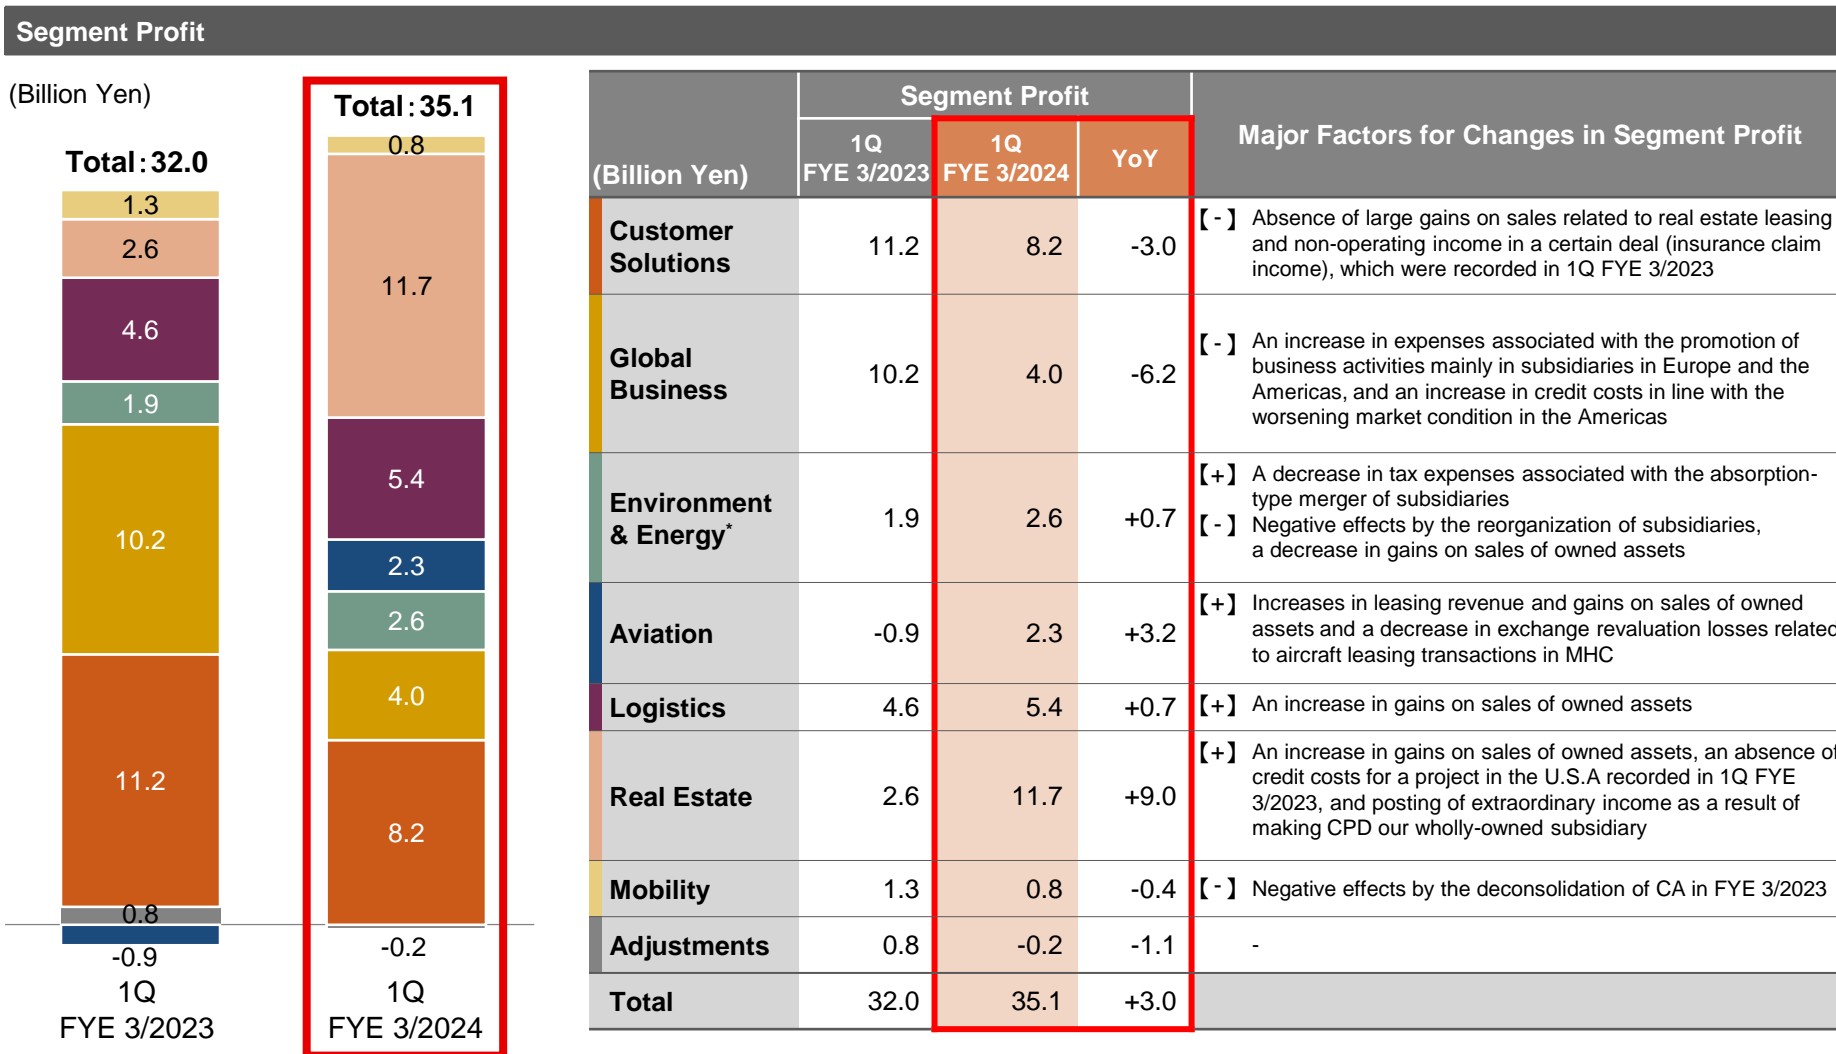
Segment Profit

(Billion Yen)

Total : 32.0

1.3
2.6
4.6
1.9
10.2
11.2
0.8
-0.9
1Q
FYE 3/2023

Total : 35.1

0.8
11.7
5.4
2.3
2.6
4.0
8.2
-0.2
1Q
FYE 3/2024

| (Billion Yen) | Segment Profit 1Q FYE 3/2023 | Segment Profit 1Q FYE 3/2024 | YoY | Major Factors for Changes in Segment Profit |
|---|---|---|---|---|
| Customer Solutions | 11.2 | 8.2 | -3.0 | 【-】 Absence of large gains on sales related to real estate leasing and non-operating income in a certain deal (insurance claim income), which were recorded in 1Q FYE 3/2023 |
| Global Business | 10.2 | 4.0 | -6.2 | 【-】 An increase in expenses associated with the promotion of business activities mainly in subsidiaries in Europe and the Americas, and an increase in credit costs in line with the worsening market condition in the Americas |
| Environment & Energy* | 1.9 | 2.6 | +0.7 | 【+】 A decrease in tax expenses associated with the absorption-type merger of subsidiaries 【-】 Negative effects by the reorganization of subsidiaries, a decrease in gains on sales of owned assets |
| Aviation | -0.9 | 2.3 | +3.2 | 【+】 Increases in leasing revenue and gains on sales of owned assets and a decrease in exchange revaluation losses relatec to aircraft leasing transactions in MHC |
| Logistics | 4.6 | 5.4 | +0.7 | 【+】 An increase in gains on sales of owned assets |
| Real Estate | 2.6 | 11.7 | +9.0 | 【+】 An increase in gains on sales of owned assets, an absence of credit costs for a project in the U.S.A recorded in 1Q FYE 3/2023, and posting of extraordinary income as a result of making CPD our wholly-owned subsidiary |
| Mobility | 1.3 | 0.8 | -0.4 | 【-】 Negative effects by the deconsolidation of CA in FYE 3/2023 |
| Adjustments | 0.8 | -0.2 | -1.1 | - |
| Total | 32.0 | 35.1 | +3.0 | |